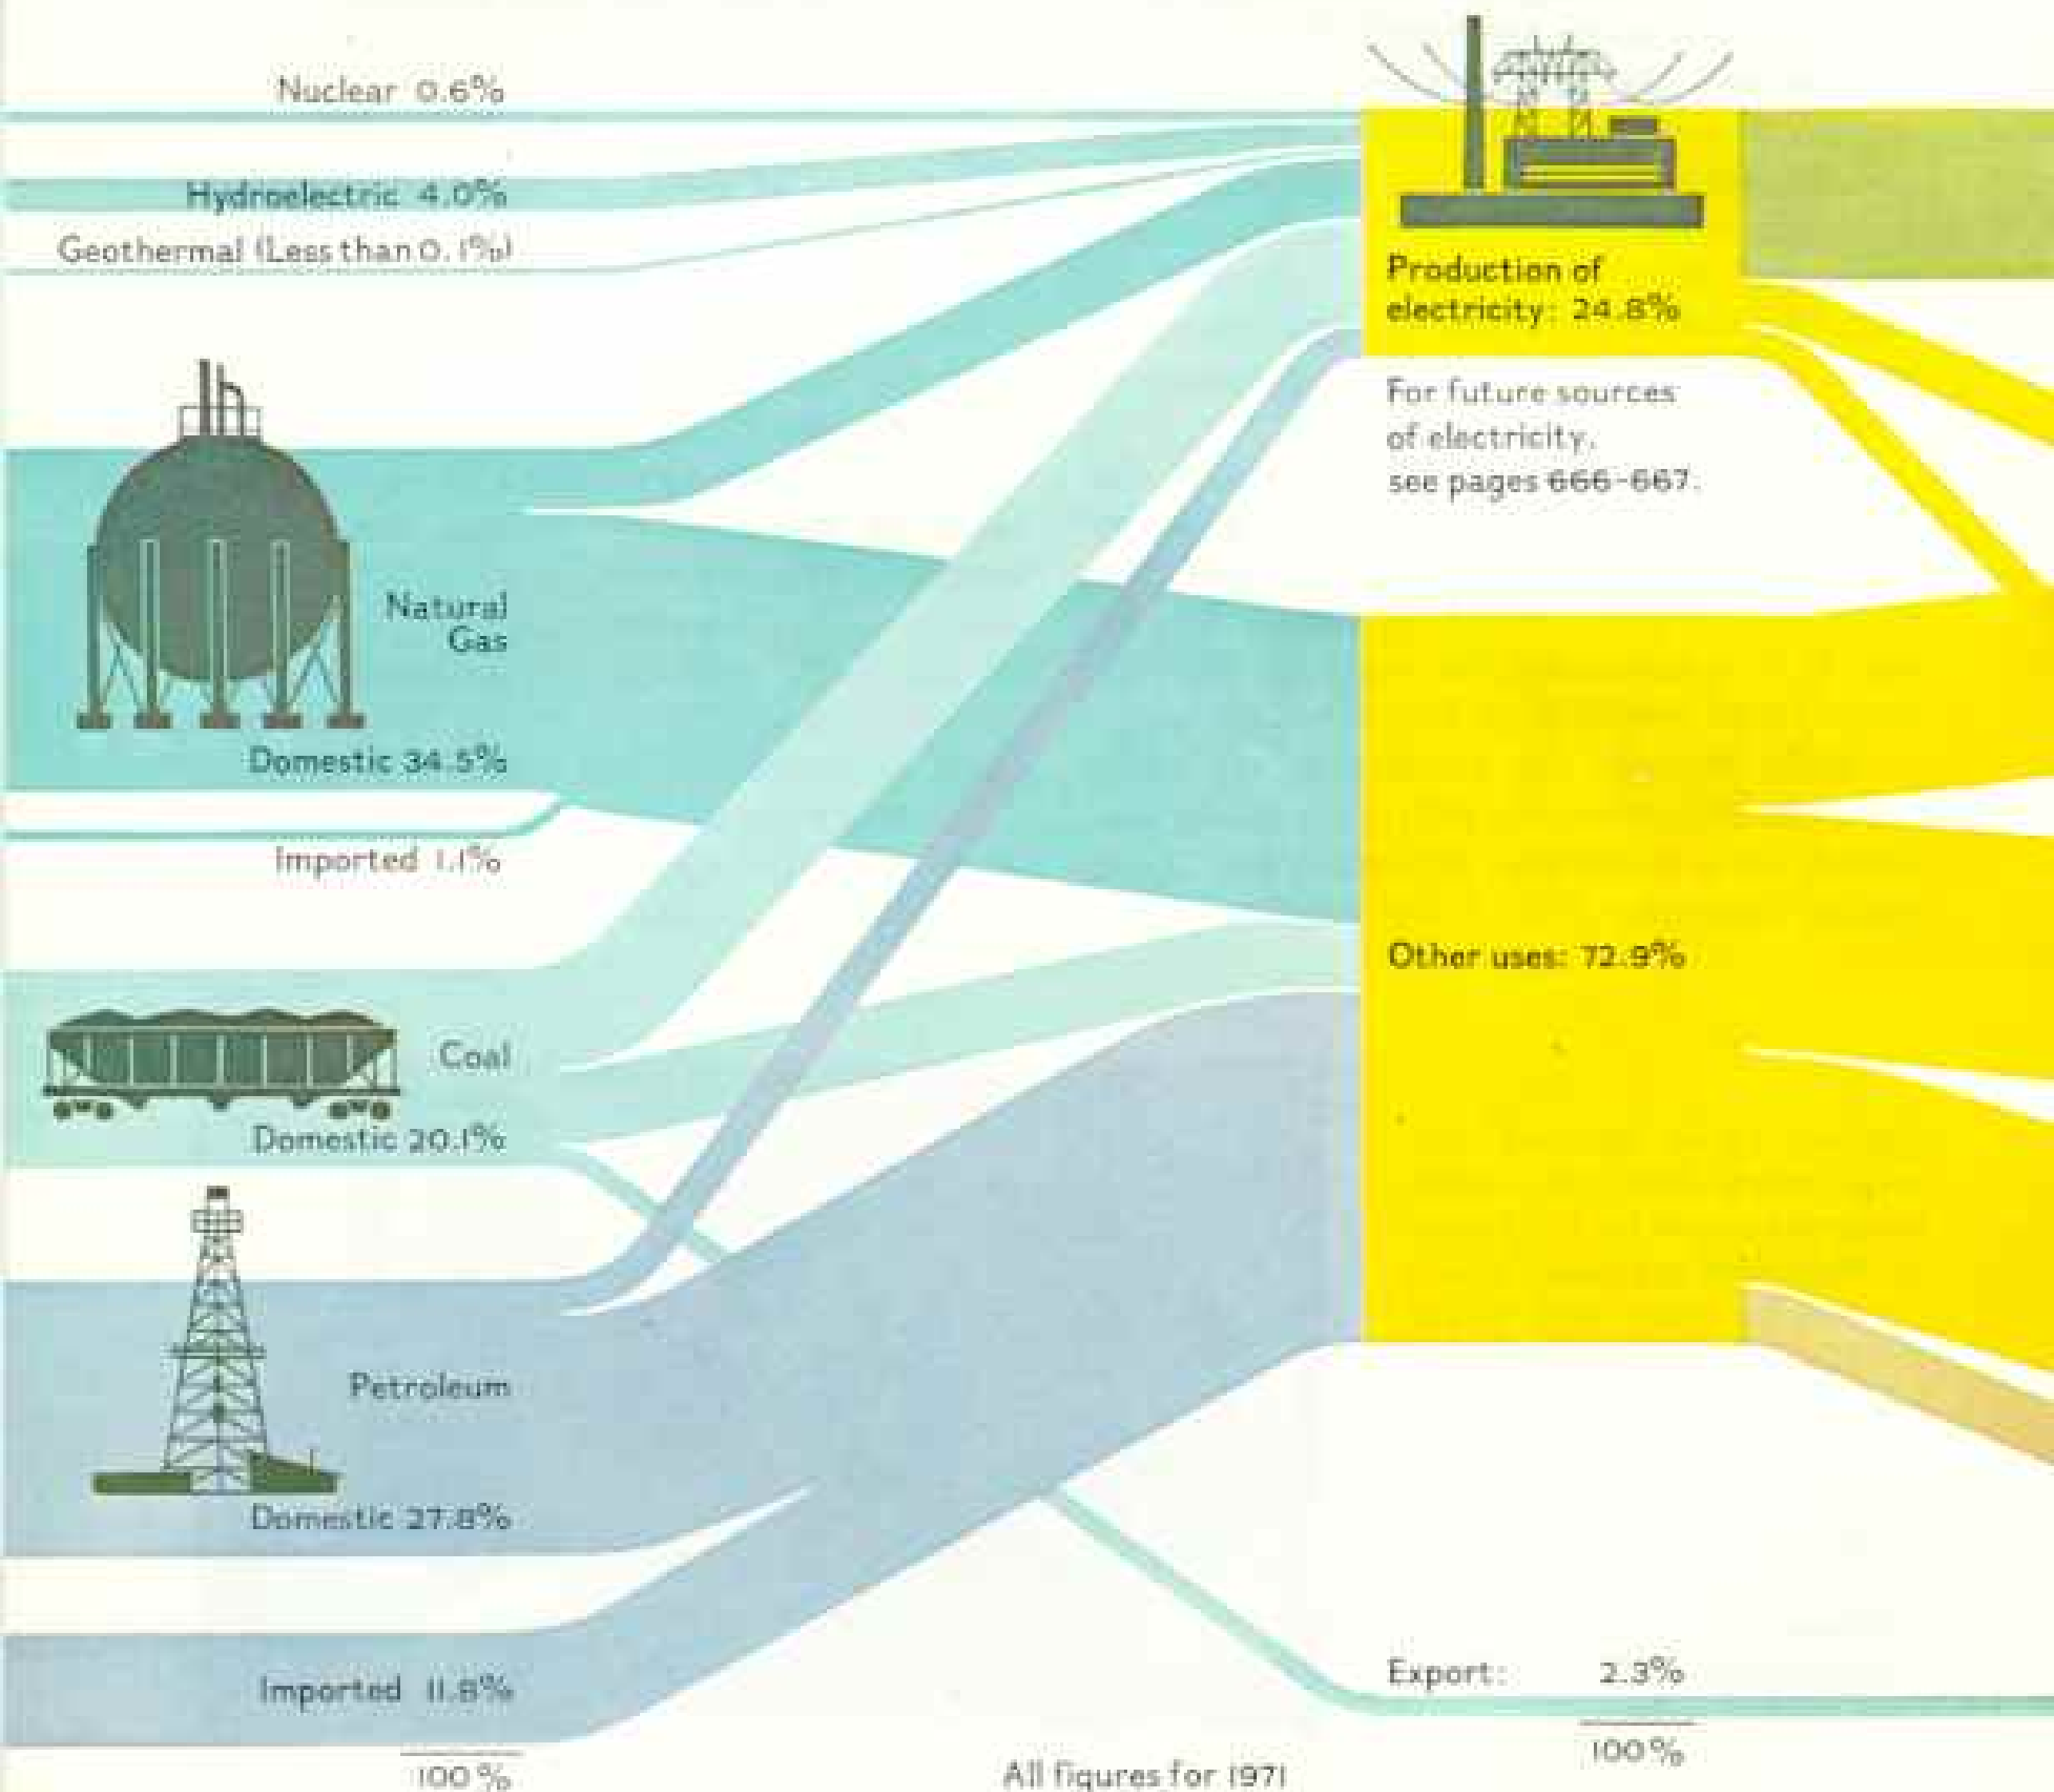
Nuclear 0.6%

Hydroelectric 4.0%

Geothermal (Less than 0.1%)

Natural Gas

Domestic 34.5%

Imported 1.1%

Coal

Domestic 20.1%

Petroleum

Domestic 27.8%

Imported 11.8%

100 %

Production of electricity: 24.8%

For future sources of electricity, see pages 666-667.

Other uses: 72.9%

Export: 2.3%

100%

All figures for 1971